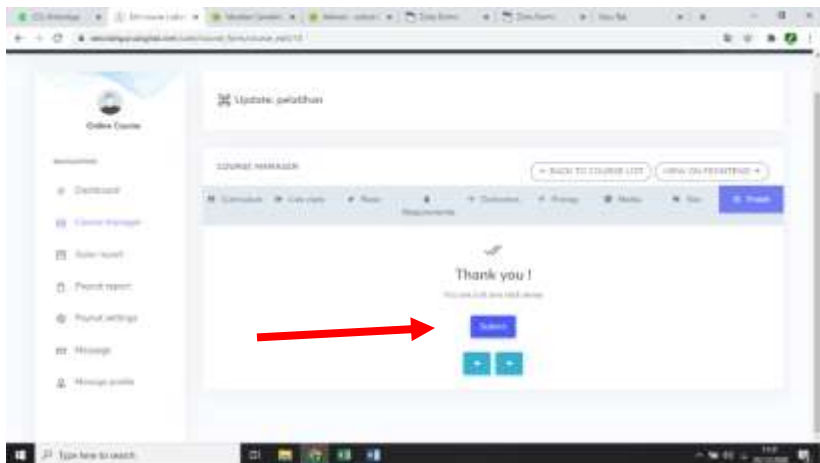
Online Course

Update: pelatihan

COURSE MANAGER

← BACK TO COURSE LIST

VIEW ON FRONTEND

Curriculum

Live class

Basic

Requirements

Outcomes

Pricing

Media

Seo

Finish

Dashboard

Course manager

Sales report

Payout report

Payout settings

Message

Manage profile

Thank you !

You are just one click away

Submit

Type here to search